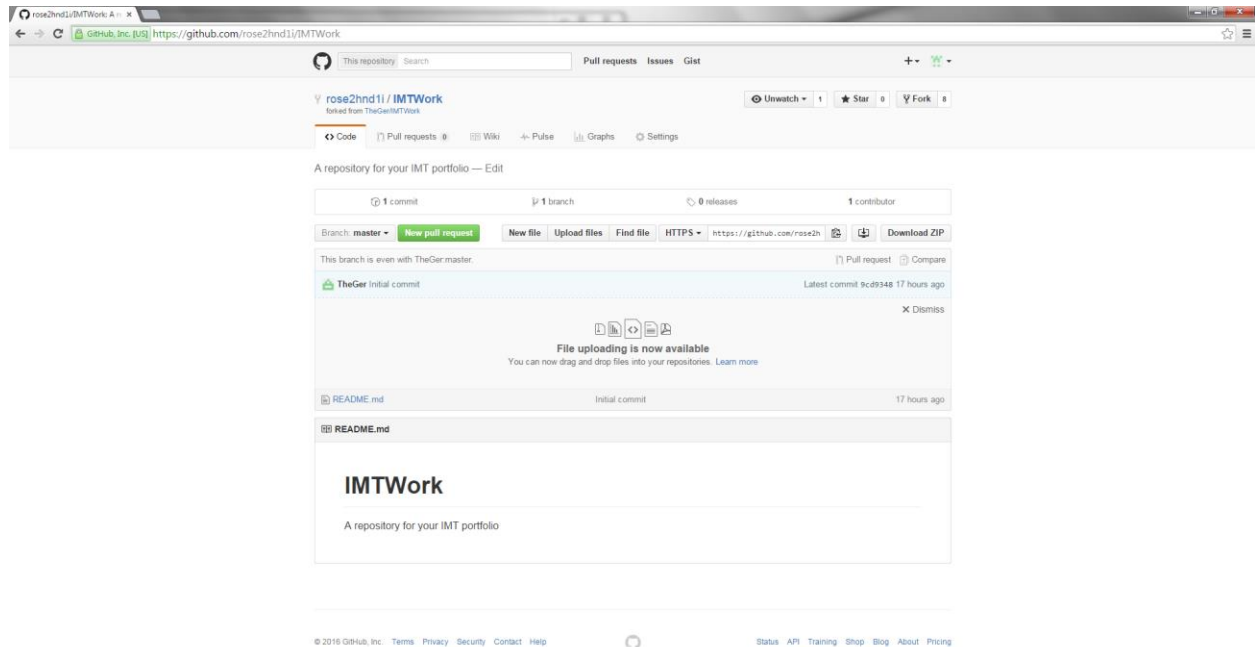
rose2hnd1i/IMTWork: A r

GitHub, Inc. [US] https://github.com/rose2hnd1i/IMTWork

This repository Search

Pull requests Issues Gist

rose2hnd1i / IMTWork
forked from TheGer/IMTWork

Unwatch 1 Star 0 Fork 8

Code Pull requests 0 Wiki Pulse Graphs Settings

A repository for your IMT portfolio — Edit

1 commit | 1 branch | 0 releases | 1 contributor

Branch: master New pull request New file Upload files Find file HTTPS https://github.com/rose2h Download ZIP

This branch is even with TheGer:master. Pull request Compare

TheGer Initial commit Latest commit 9cd9348 17 hours ago

Dismiss

File uploading is now available
You can now drag and drop files into your repositories. Learn more

README.md Initial commit 17 hours ago

README.md

IMTWork

A repository for your IMT portfolio

© 2016 GitHub, Inc. Terms Privacy Security Contact Help

Status API Training Shop Blog About Pricing